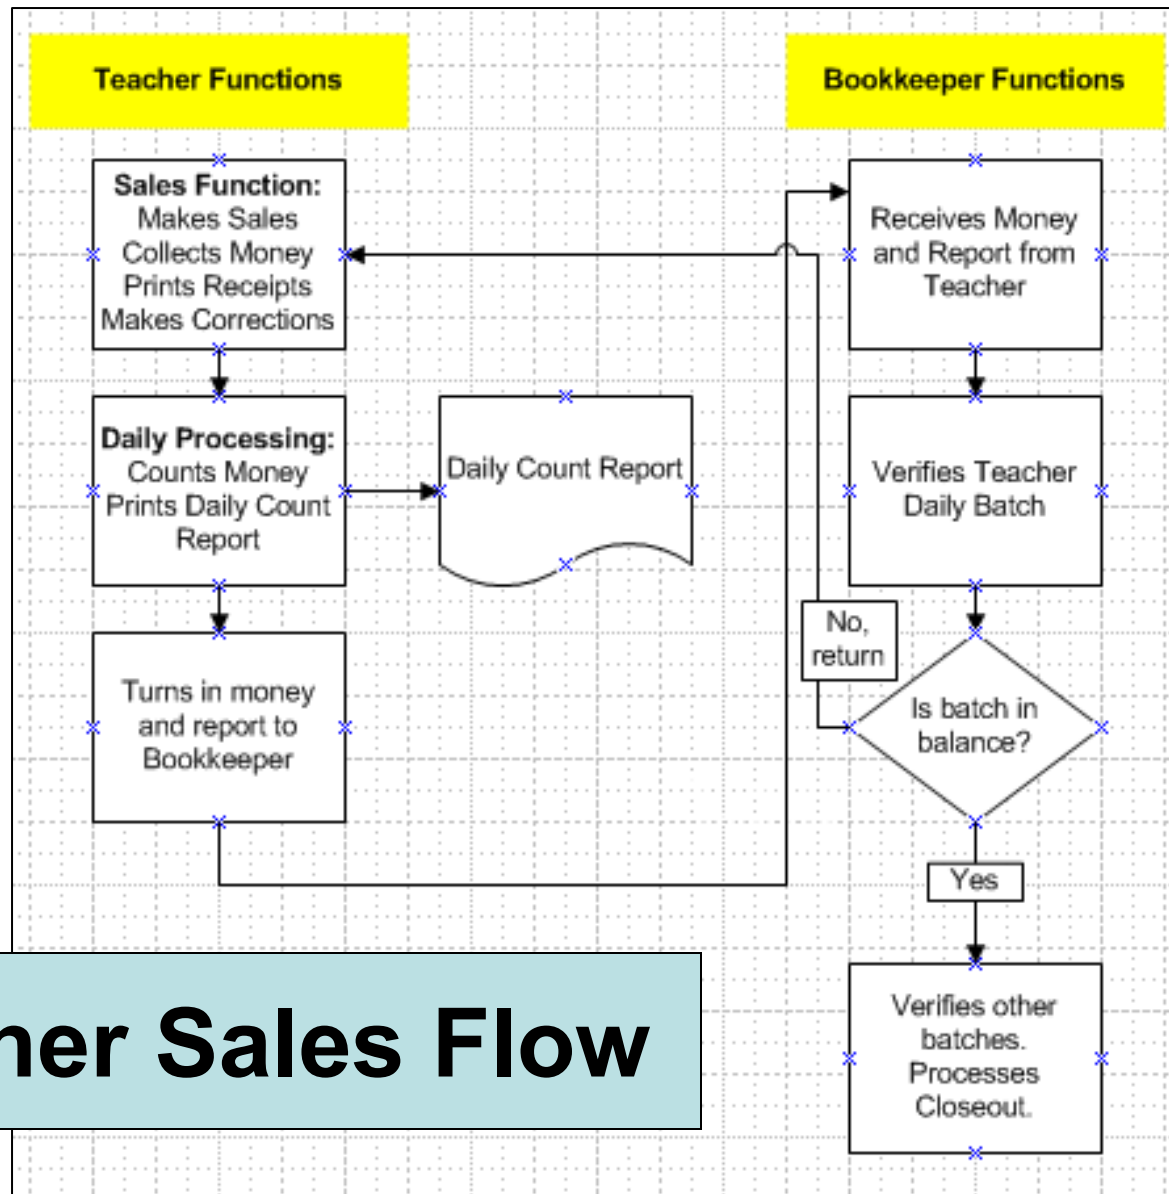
Teacher Functions

Bookkeeper Functions

Sales Function:
Makes Sales
Collects Money
Prints Receipts
Makes Corrections

Receives Money and Report from Teacher

Daily Processing:
Counts Money
Prints Daily Count Report

Daily Count Report

Verifies Teacher Daily Batch

Turns in money and report to Bookkeeper

No, return

Is batch in balance?

Yes

Verifies other batches. Processes Closeout.

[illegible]her Sales Flow